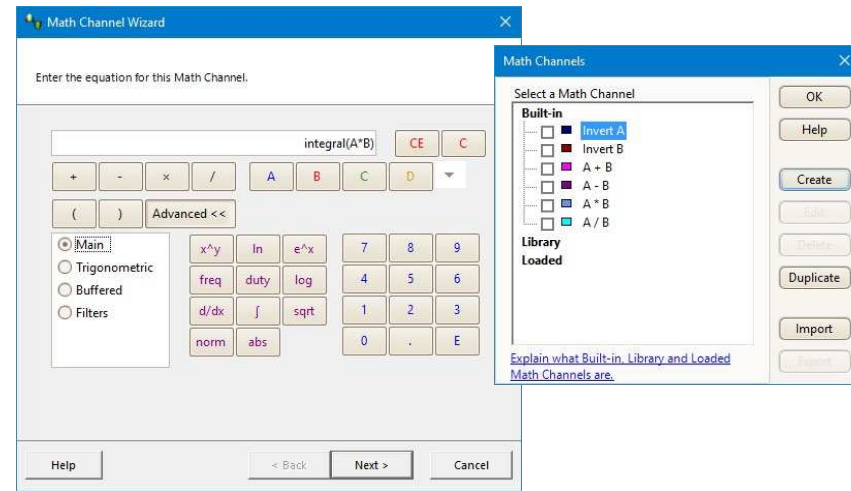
Math Channel Wizard

Enter the equation for this Math Channel.

integral(A*B)

CE C

+ - × / A B C D

( ) Advanced <<

Main
Trigonometric
Buffered
Filters

x^y ln e^x
freq duty log
d/dx ∫ sqrt
norm abs

7 8 9
4 5 6
1 2 3
0 . E

Help < Back Next > Cancel

Math Channels

Select a Math Channel

Built-in
Invert A
Invert B
A + B
A - B
A * B
A / B
Library
Loaded

Explain what Built-in, Library and Loaded Math Channels are.

OK
Help
Create
Edit
Delete
Duplicate
Import
Export